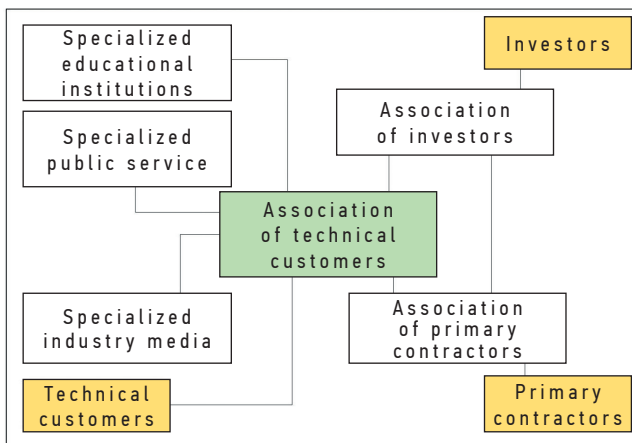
Specialized educational institutions

Investors

Association of investors

Specialized public service

Association of technical customers

Specialized industry media

Association of primary contractors

Technical customers

Primary contractors